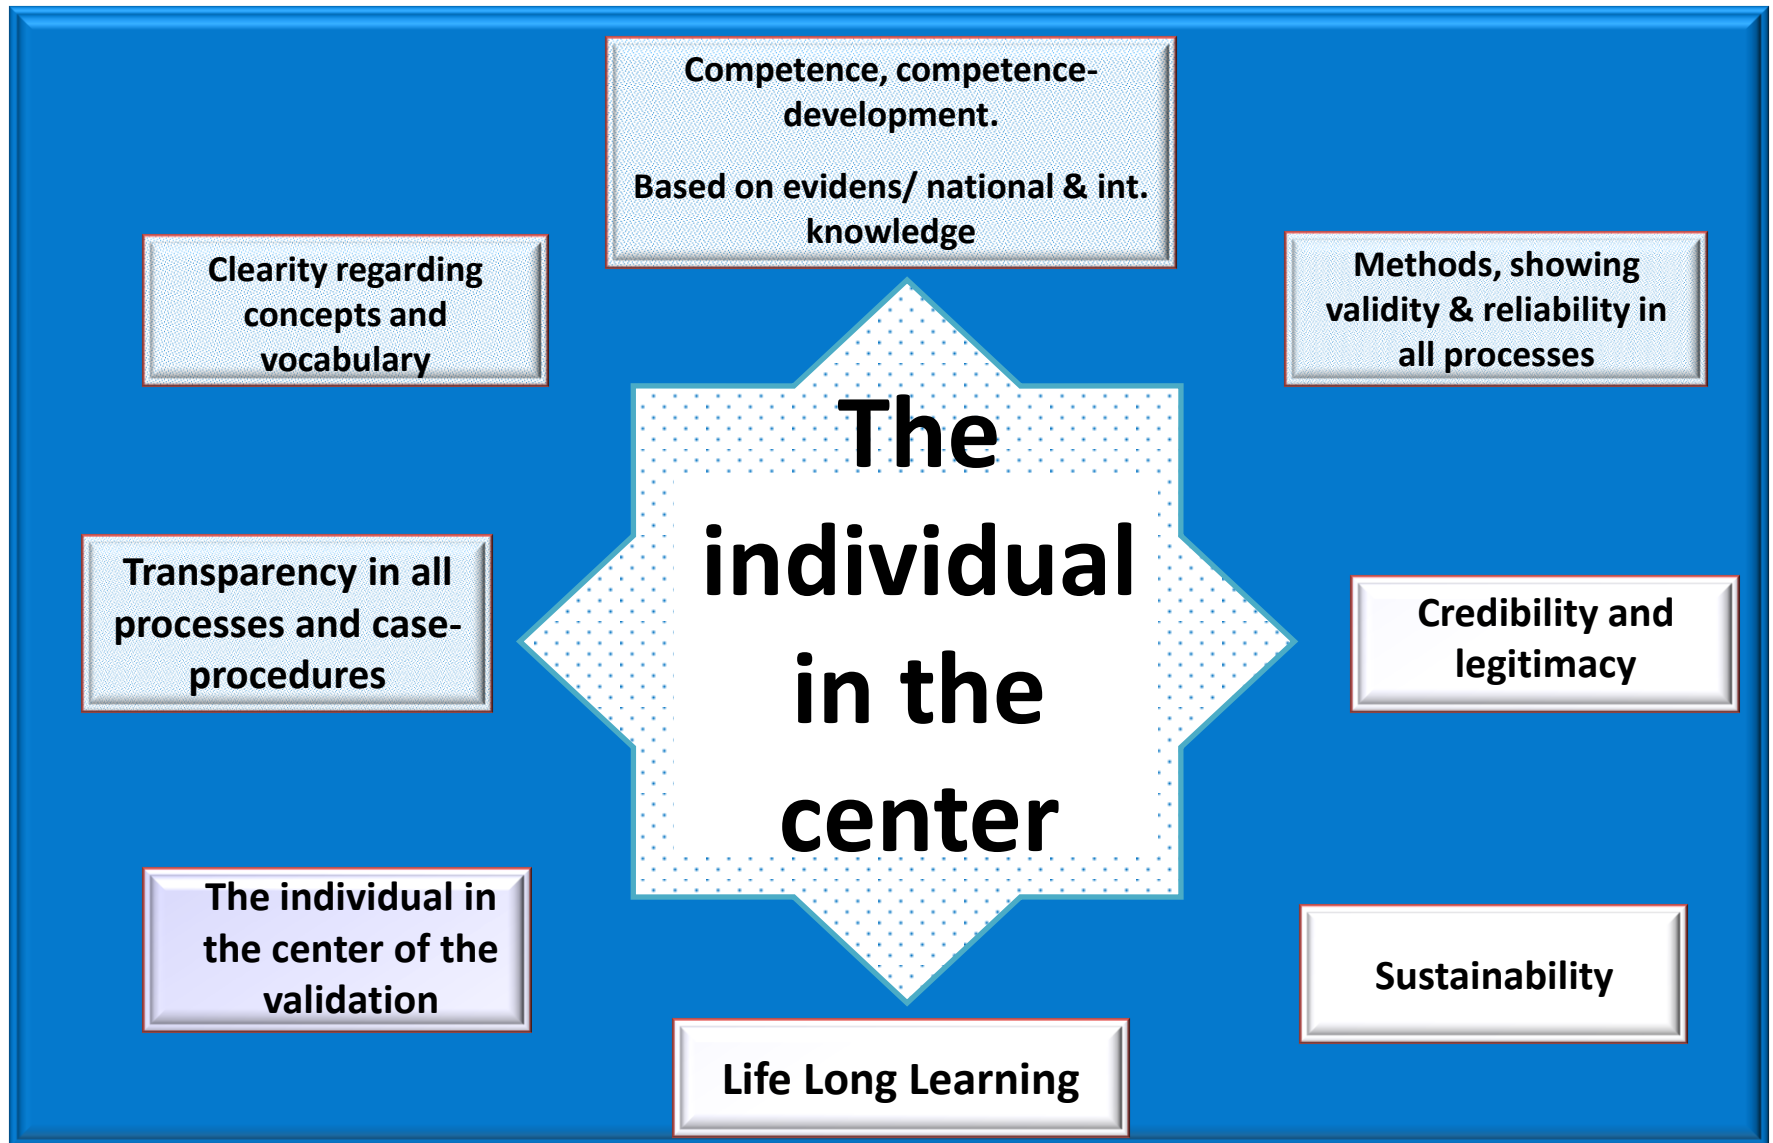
Competence, competence-development.

Based on evidens/ national & int. knowledge

Clearity regarding concepts and vocabulary

Methods, showing validity & reliability in all processes

The individual in the center

Transparency in all processes and case-procedures

Credibility and legitimacy

The individual in the center of the validation

Sustainability

Life Long Learning